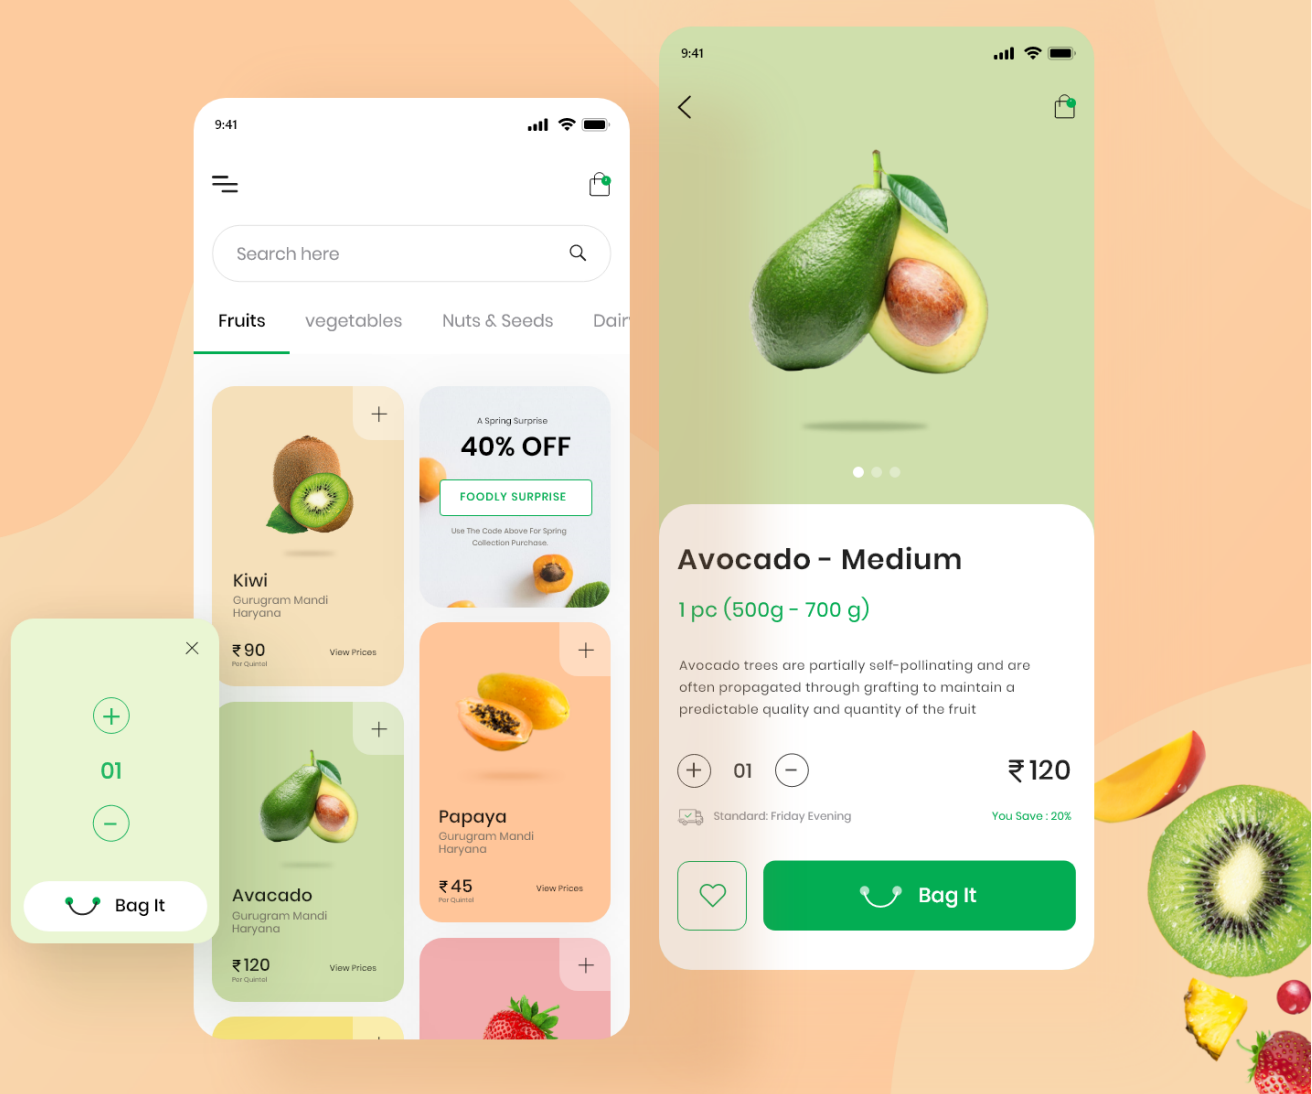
9:41

Search here

Fruits vegetables Nuts & Seeds Dair

Kiwi
Gurugram Mandi
Haryana
₹90
Per Quintal
View Prices

A Spring Surprise
40% OFF
FOODLY SURPRISE
Use The Code Above For Spring Collection Purchase.

Papaya
Gurugram Mandi
Haryana
₹45
Per Quintal
View Prices

Avacado
Gurugram Mandi
Haryana
₹120
Per Quintal
View Prices

01

Bag It

9:41

Avocado - Medium

1 pc (500g - 700 g)

Avocado trees are partially self-pollinating and are often propagated through grafting to maintain a predictable quality and quantity of the fruit

01

₹120

Standard: Friday Evening

You Save : 20%

Bag It